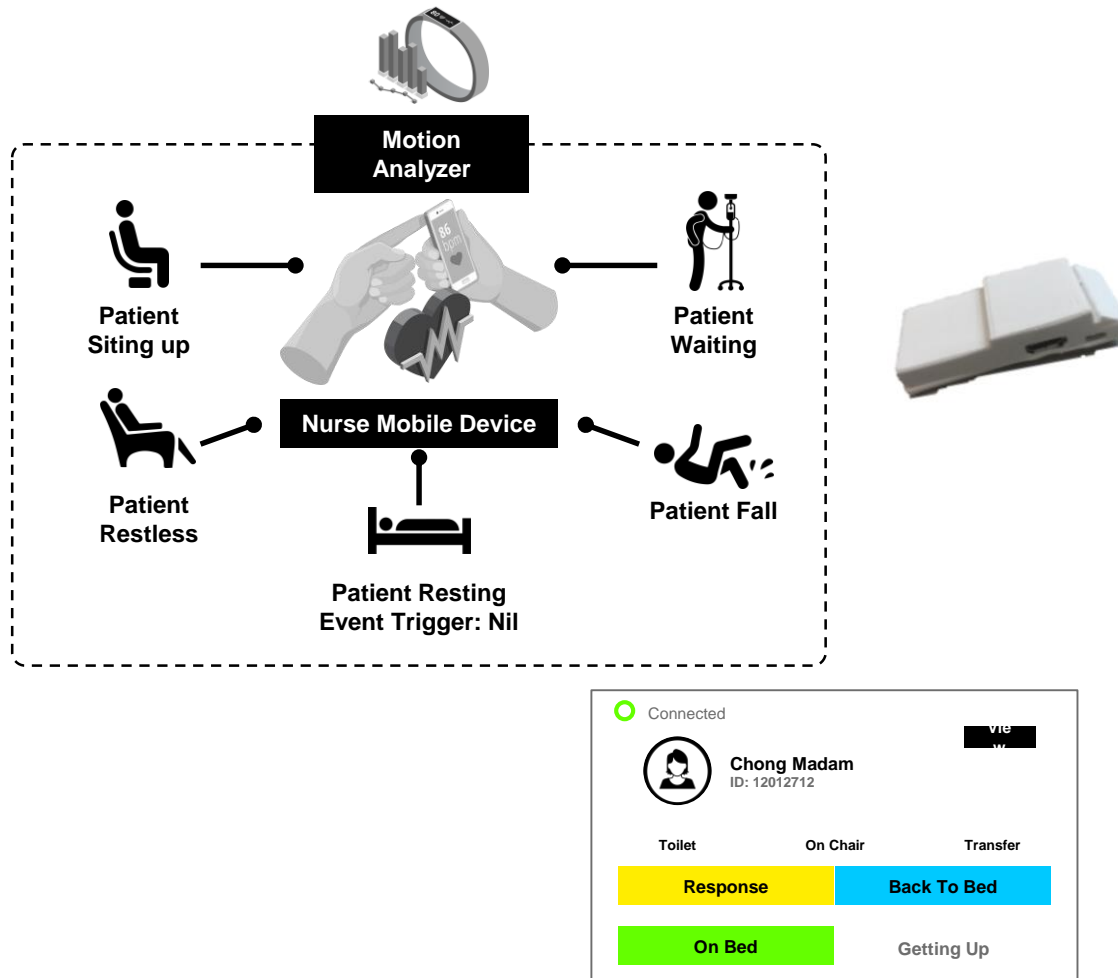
Motion Analyzer

86 bpm

Patient Siting up

Patient Waiting

Nurse Mobile Device

Patient Restless

Patient Fall

Patient Resting
Event Trigger: Nil

Connected

Vie w

Chong Madam
ID: 12012712

Toilet

On Chair

Transfer

Response

Back To Bed

On Bed

Getting Up